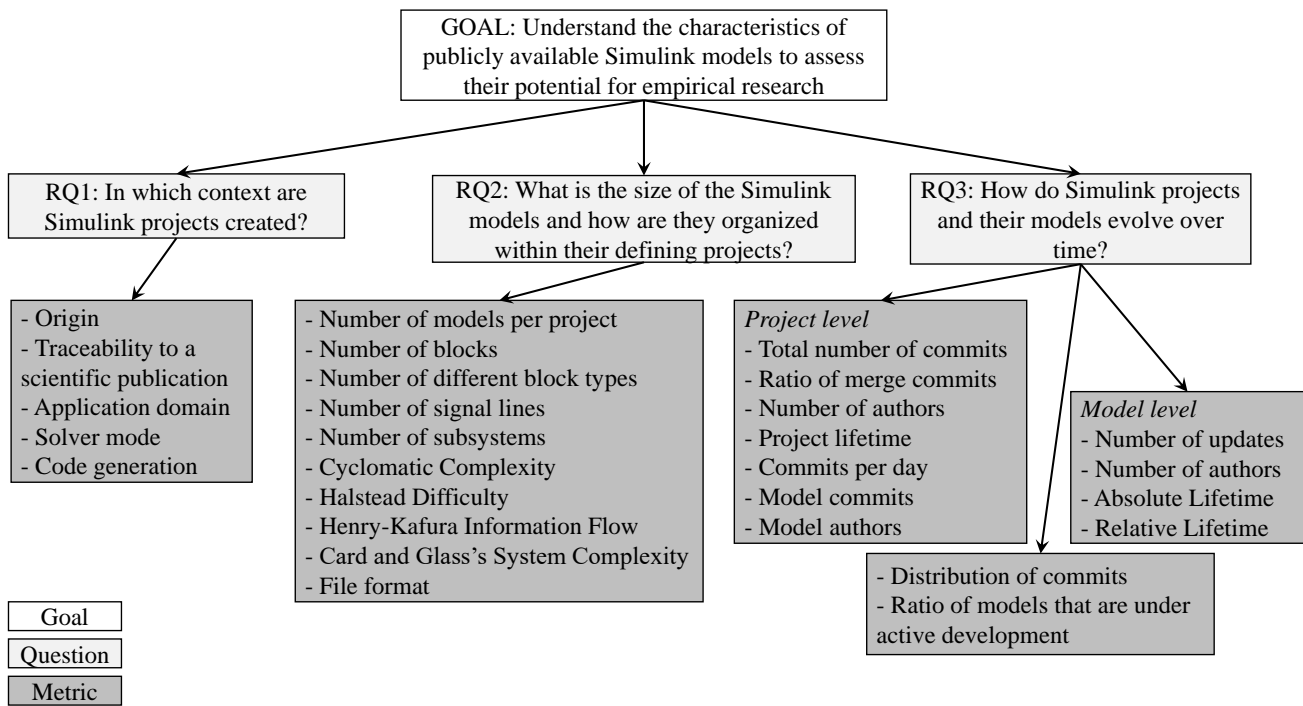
GOAL: Understand the characteristics of publicly available Simulink models to assess their potential for empirical research

RQ1: In which context are Simulink projects created?

RQ2: What is the size of the Simulink models and how are they organized within their defining projects?

RQ3: How do Simulink projects and their models evolve over time?

- Origin
- Traceability to a scientific publication
- Application domain
- Solver mode
- Code generation

- Number of models per project
- Number of blocks
- Number of different block types
- Number of signal lines
- Number of subsystems
- Cyclomatic Complexity
- Halstead Difficulty
- Henry-Kafura Information Flow
- Card and Glass's System Complexity
- File format

*Project level*
- Total number of commits
- Ratio of merge commits
- Number of authors
- Project lifetime
- Commits per day
- Model commits
- Model authors

*Model level*
- Number of updates
- Number of authors
- Absolute Lifetime
- Relative Lifetime

- Distribution of commits
- Ratio of models that are under active development

Goal

Question

Metric